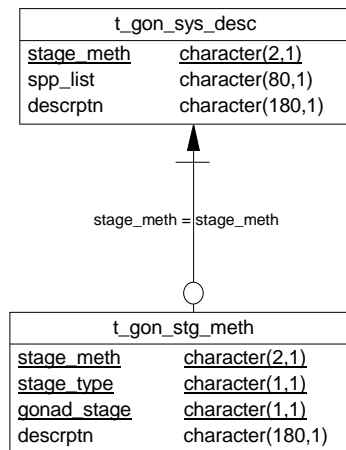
t_gon_sys_desc

| stage_meth | character(2,1) |
|---|---|
| spp_list | character(80,1) |
| descrptn | character(180,1) |

stage_meth = stage_meth

t_gon_stg_meth

| stage_meth | character(2,1) |
|---|---|
| stage_type | character(1,1) |
| gonad_stage | character(1,1) |
| descrptn | character(180,1) |